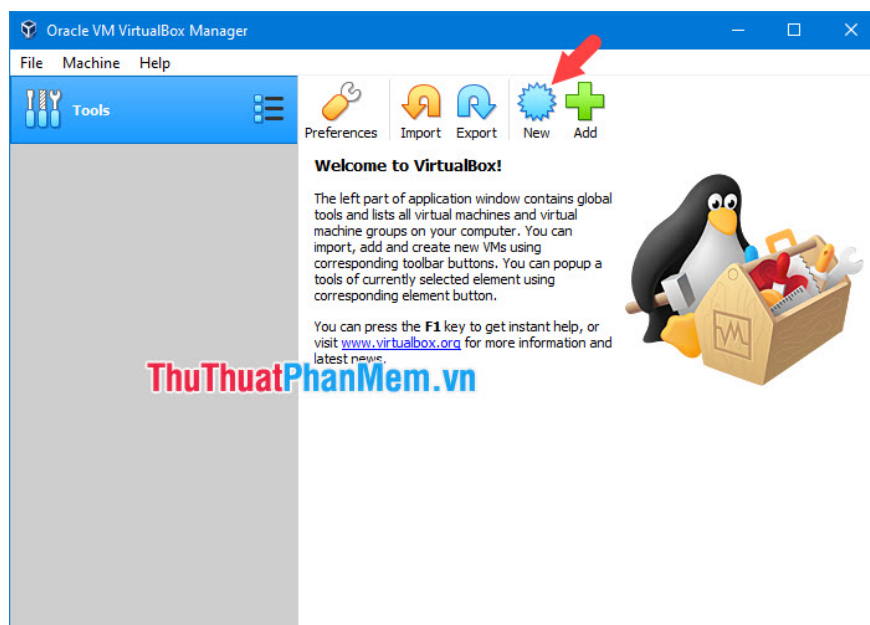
Oracle VM VirtualBox Manager

File Machine Help

Tools

Preferences Import Export New Add

Welcome to VirtualBox!

The left part of application window contains global tools and lists all virtual machines and virtual machine groups on your computer. You can import, add and create new VMs using corresponding toolbar buttons. You can popup a tools of currently selected element using corresponding element button.

You can press the **F1** key to get instant help, or visit www.virtualbox.org for more information and latest news.

ThuThuatPhanMem.vn